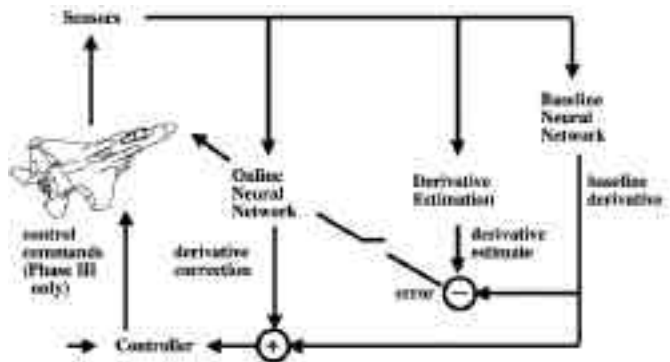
Sensors

Baseline Neural Network

Online Neural Network

Derivative Estimation

baseline derivative

derivative estimate

control commands (Phase III only)

derivative correction

error

−

Controller

+